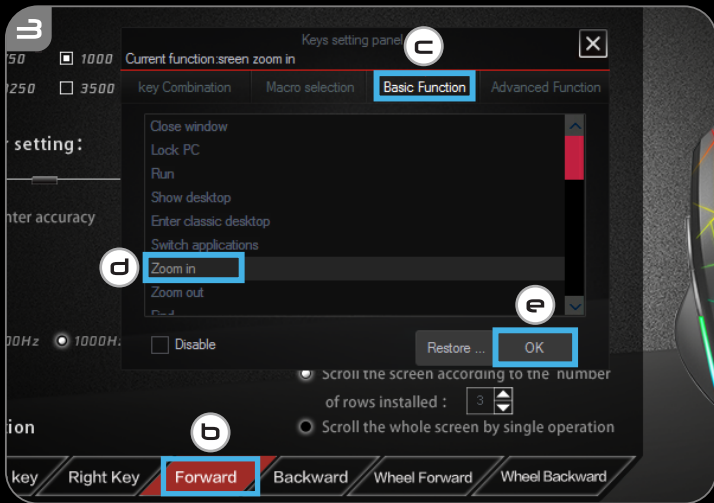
3

250 1000
1250 3500

r setting :

nter accuracy

00Hz 1000H

ion

Keys setting panel
Current function:sreen zoom in

c

key Combination | Macro selection | Basic Function | Advanced Function

Close window
Lock PC
Run
Show desktop
Enter classic desktop
Switch applications
Zoom in
Zoom out
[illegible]

d

Disable

Restore ...

e

OK

Scroll the screen according to the number of rows installed : 3

Scroll the whole screen by single operation

b

key | Right Key | Forward | Backward | Wheel Forward | Wheel Backward